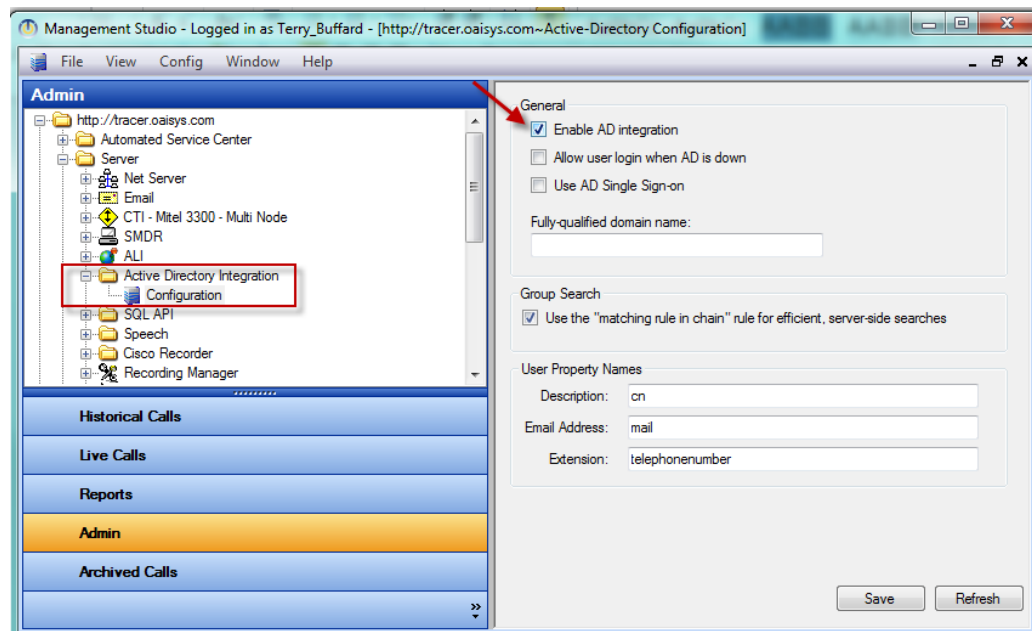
Management Studio - Logged in as Terry_Buffard - [http://tracer.oaisys.com~Active-Directory Configuration]

File View Config Window Help

Admin

http://tracer.oaisys.com
Automated Service Center
Server
Net Server
Email
CTI - Mitel 3300 - Multi Node
SMDR
ALI
Active Directory Integration
Configuration
SQL API
Speech
Cisco Recorder
Recording Manager

Historical Calls
Live Calls
Reports
Admin
Archived Calls

General
Enable AD integration
Allow user login when AD is down
Use AD Single Sign-on
Fully-qualified domain name:

Group Search
Use the "matching rule in chain" rule for efficient, server-side searches

User Property Names
Description: cn
Email Address: mail
Extension: telephonenumber

Save Refresh